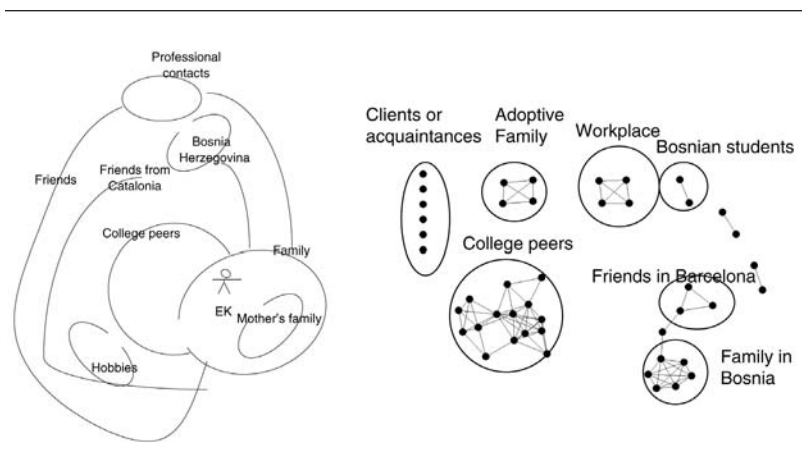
Professional contacts

Bosnia Herzegovina

Friends

Friends from Catalonia

College peers

Family

EK

Mother's family

Hobbies

Clients or acquaintances

Adoptive Family

Workplace

Bosnian students

College peers

Friends in Barcelona

Family in Bosnia